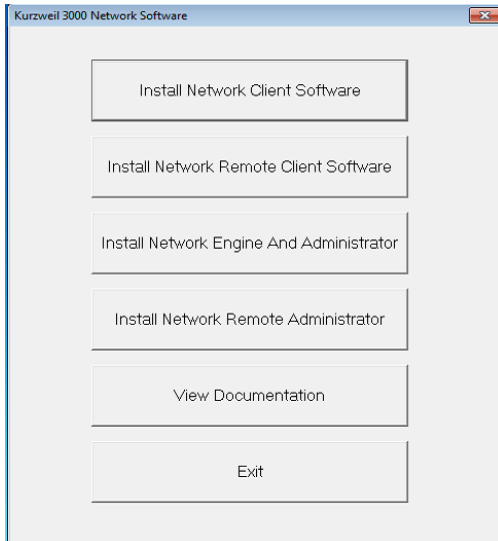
Kurzweil 3000 Network Software

Install Network Client Software

Install Network Remote Client Software

Install Network Engine And Administrator

Install Network Remote Administrator

View Documentation

Exit